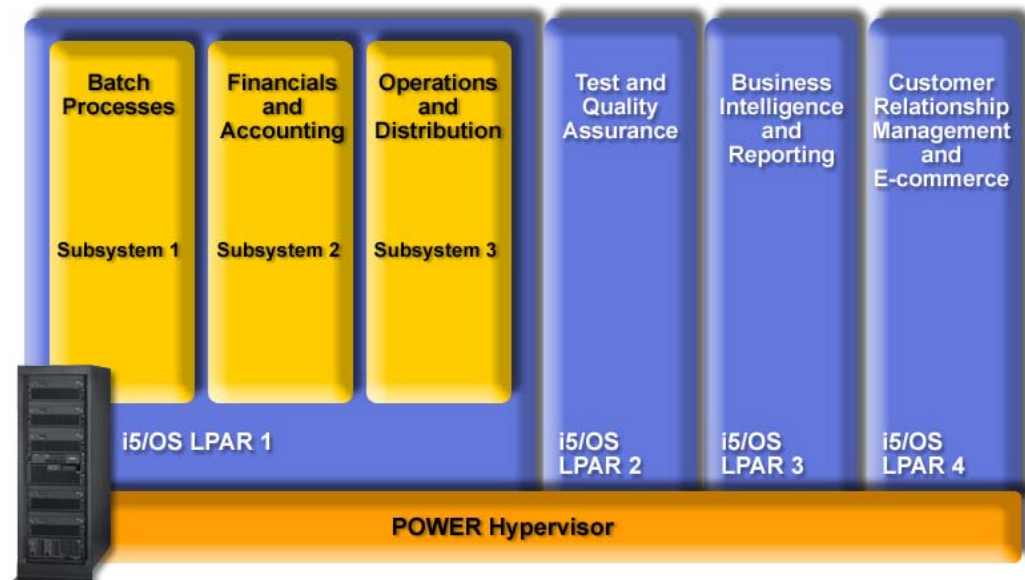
Batch Processes

Subsystem 1

Financials and Accounting

Subsystem 2

Operations and Distribution

Subsystem 3

i5/OS LPAR 1

Test and Quality Assurance

i5/OS LPAR 2

Business Intelligence and Reporting

i5/OS LPAR 3

Customer Relationship Management and E-commerce

i5/OS LPAR 4

POWER Hypervisor